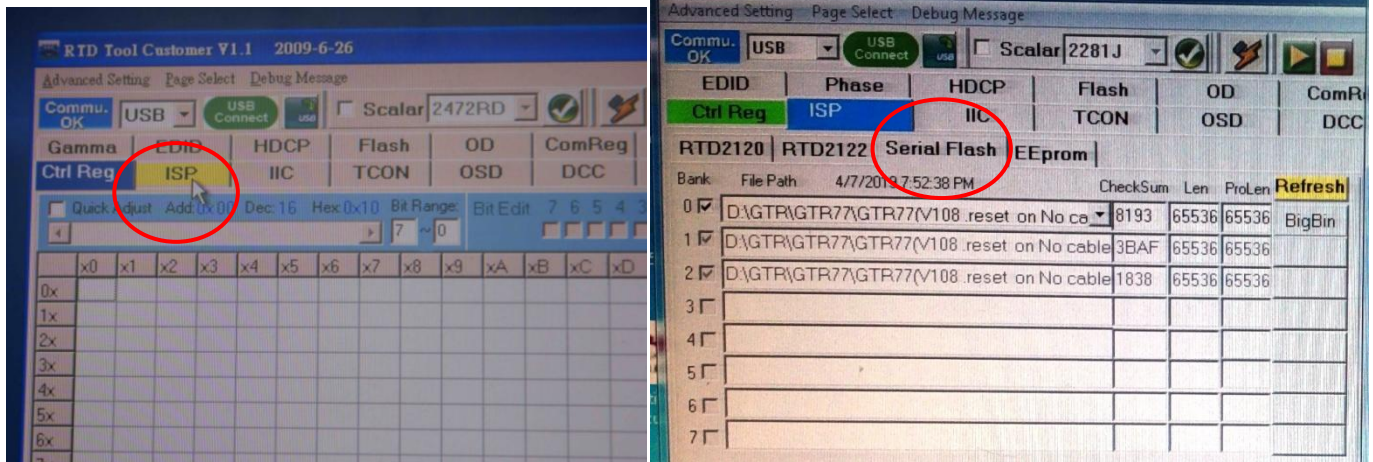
RTD Tool Customer V1.1 2009-6-26

Advanced Setting Page Select Debug Message

Commu. OK USB USB Connect USB Scalar 2472RD

Gamma EDID HDCP Flash OD ComReg
Ctrl Reg ISP IIC TCON OSD DCC

Quick Adjust Add: 0x00 Dec: 16 Hex: 0x10 Bit Range: 7 ~ 0 Bit Edit 7 6 5 4 3

| | x0 | x1 | x2 | x3 | x4 | x5 | x6 | x7 | x8 | x9 | xA | xB | xC | xD |
|---|---|---|---|---|---|---|---|---|---|---|---|---|---|---|
| 0x | | | | | | | | | | | | | | |
| 1x | | | | | | | | | | | | | | |
| 2x | | | | | | | | | | | | | | |
| 3x | | | | | | | | | | | | | | |
| 4x | | | | | | | | | | | | | | |
| 5x | | | | | | | | | | | | | | |
| 6x | | | | | | | | | | | | | | |

Advanced Setting Page Select Debug Message

Commu. OK USB USB Connect USB Scalar 2281J

EDID Phase HDCP Flash OD ComR
Ctrl Reg ISP IIC TCON OSD DCC

RTD2120 RTD2122 Serial Flash EEprom

| Bank | File Path 4/7/2019 7:52:38 PM | CheckSum | Len | ProLen | Refresh |
|---|---|---|---|---|---|
| 0 | D:\GTR\GTR77\GTR77(V108 .reset on No ca | 8193 | 65536 | 65536 | BigBin |
| 1 | D:\GTR\GTR77\GTR77(V108 .reset on No cable | 3BAF | 65536 | 65536 | |
| 2 | D:\GTR\GTR77\GTR77(V108 .reset on No cable | 1838 | 65536 | 65536 | |
| 3 | | | | | |
| 4 | | | | | |
| 5 | | | | | |
| 6 | | | | | |
| 7 | | | | | |